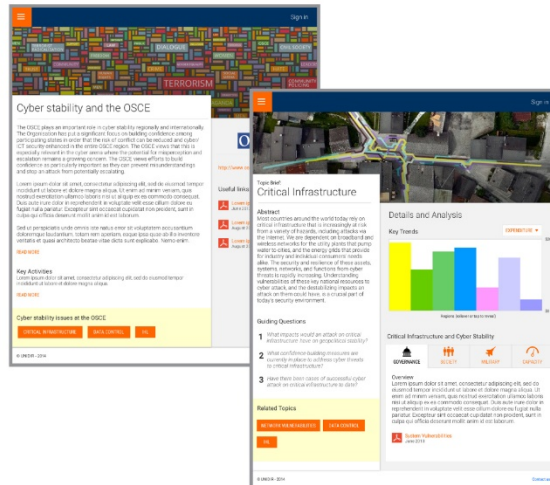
Sign in

DIALOGUE
CIVIL SOCIETY
TERRORISM

Cyber stability and the OSCE

The OSCE plays an important role in cyber stability regionally and internationally. The Organization has put a significant focus on building confidence among participating states in order that the risk of conflict can be reduced and cyber ICT security enhanced in the entire OSCE region. The OSCE views that risk is especially relevant in the cyber arena where the potential for misperception and escalation remains a growing concern. The OSCE views efforts to build confidence as particularly important as they can prevent misunderstandings and stop an attack from potentially escalating.

Lorem ipsum dolor sit amet, consectetur adipiscing elit, sed do eiusmod tempor incididunt ut labore et dolore magna aliqua. Ut enim ad minim veniam, quis nostrud exercitation ullamco laboris nisi ut aliquip ex ea commodo consequat. Duis aute irure dolor in reprehenderit in voluptate velit esse cillum dolore eu fugiat nulla pariatur. Excepteur sint occaecat cupidatat non proident, sunt in culpa qui officia deserunt mollit anim id est laborum.

Sed ut perspiciatis unde omnis iste natus error sit voluptatem accusantium doloremque laudantium, totam rem aperiam, eaque ipsa quae ab illo inventore veritatis et quasi architecto beatae vitae dicta sunt explicabo. Nemo enim.

READ MORE

Key Activities
Lorem ipsum dolor sit amet, consectetur adipiscing elit, sed do eiusmod tempor incididunt ut labore et dolore magna aliqua.

READ MORE

Cyber stability issues at the OSCE
CRITICAL INFRASTRUCTURE
DATA CONTROL
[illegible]

© OSCE - 2014

Useful links

Sign in

Topic Brief
Critical Infrastructure

Abstract
Most countries around the world today rely on critical infrastructure that is increasingly at risk from a variety of hazards, including attacks via the Internet. We are dependent on broadband and wireless networks for the utility plants that pump water to cities, and the energy grids that provide for industry and individual consumers' needs alike. The security and resilience of these assets, systems, networks, and functions from cyber threats is rapidly increasing. Understanding vulnerabilities of these key national resources to cyber attack, and the destabilizing impacts an attack on them could have, is a crucial part of today's security environment.

Guiding Questions
1 What impacts would an attack on critical infrastructure have on geopolitical stability?
2 What confidence building measures are currently in place to address cyber threats to critical infrastructure?
3 Have there been cases of successful cyber attacks on critical infrastructure to date?

Related Topics
NETWORK VULNERABILITIES
DATA CONTROL
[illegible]

© OSCE - 2014

Details and Analysis

Key Trends
EXPENDITURE

Critical Infrastructure and Cyber Stability
GOVERNANCE
SOCIETY
MILITARY
CAPACITY

Overview
Lorem ipsum dolor sit amet, consectetur adipiscing elit, sed do eiusmod tempor incididunt ut labore et dolore magna aliqua. Ut enim ad minim veniam, quis nostrud exercitation ullamco laboris nisi ut aliquip ex ea commodo consequat. Duis aute irure dolor in reprehenderit in voluptate velit esse cillum dolore eu fugiat nulla pariatur. Excepteur sint occaecat cupidatat non proident, sunt in culpa qui officia deserunt mollit anim id est laborum.

System Vulnerabilities
June 2013